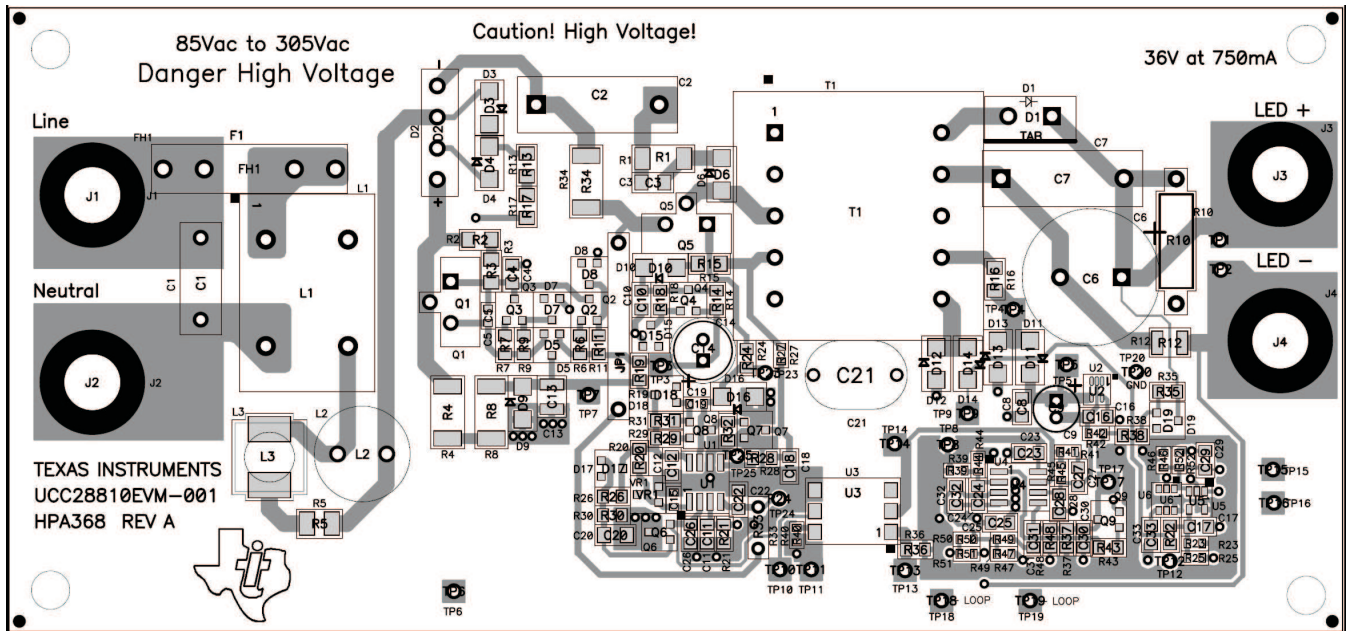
85Vac to 305Vac
Danger High Voltage

Caution! High Voltage!

36V at 750mA

Line

Neutral

LED +

LED –

J1
J2
J3
J4
F1
FH1
L1
L2
L3
C1
C2
C7
C6
C21
T1
D1
D2
D3
D4
Q1
Q5
R4
R5
R8
R10
R12
R34
U3

TEXAS INSTRUMENTS
UCC28810EVM-001
HPA368 REV A

TP1
TP2
TP3
TP4
TP5
TP6
TP7
TP8
TP9
TP10
TP11
TP12
TP13
TP14
TP15
TP16
TP17
TP18
TP19
TP20
TP21
TP23
TP24
TP25

GND
LOOP
LOOP
TAB